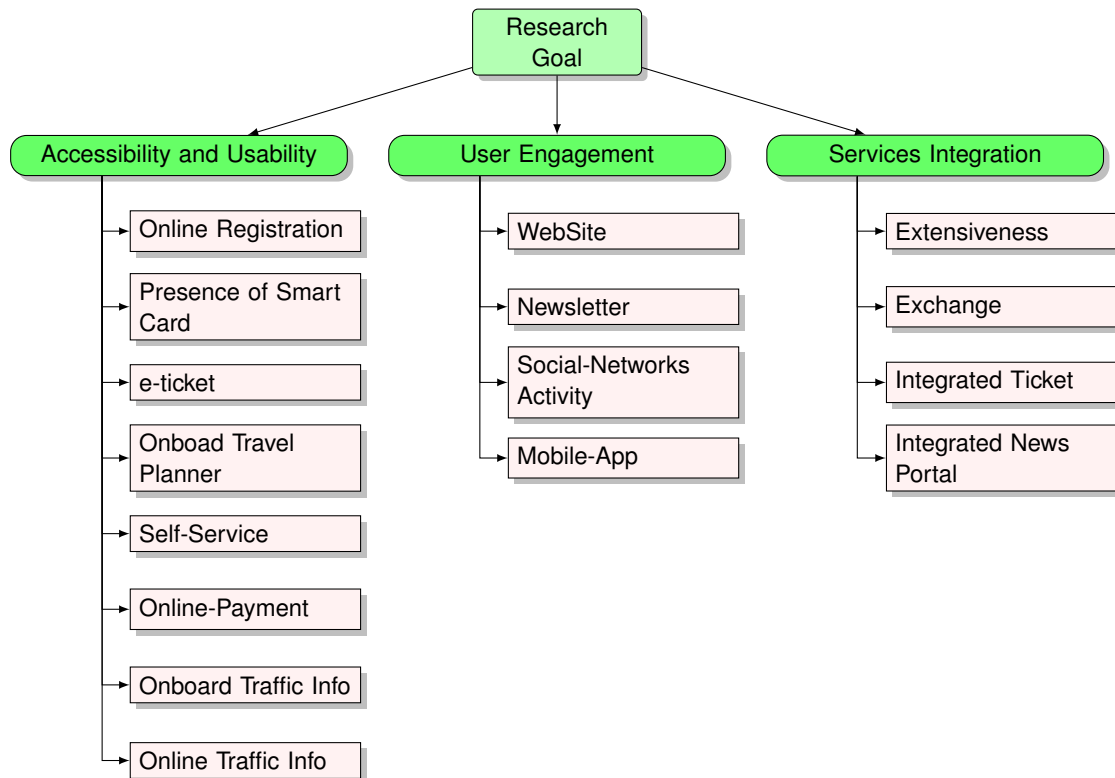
Research Goal

Accessibility and Usability

Online Registration

Presence of Smart Card

e-ticket

Onboad Travel Planner

Self-Service

Online-Payment

Onboard Traffic Info

Online Traffic Info

User Engagement

WebSite

Newsletter

Social-Networks Activity

Mobile-App

Services Integration

Extensiveness

Exchange

Integrated Ticket

Integrated News Portal